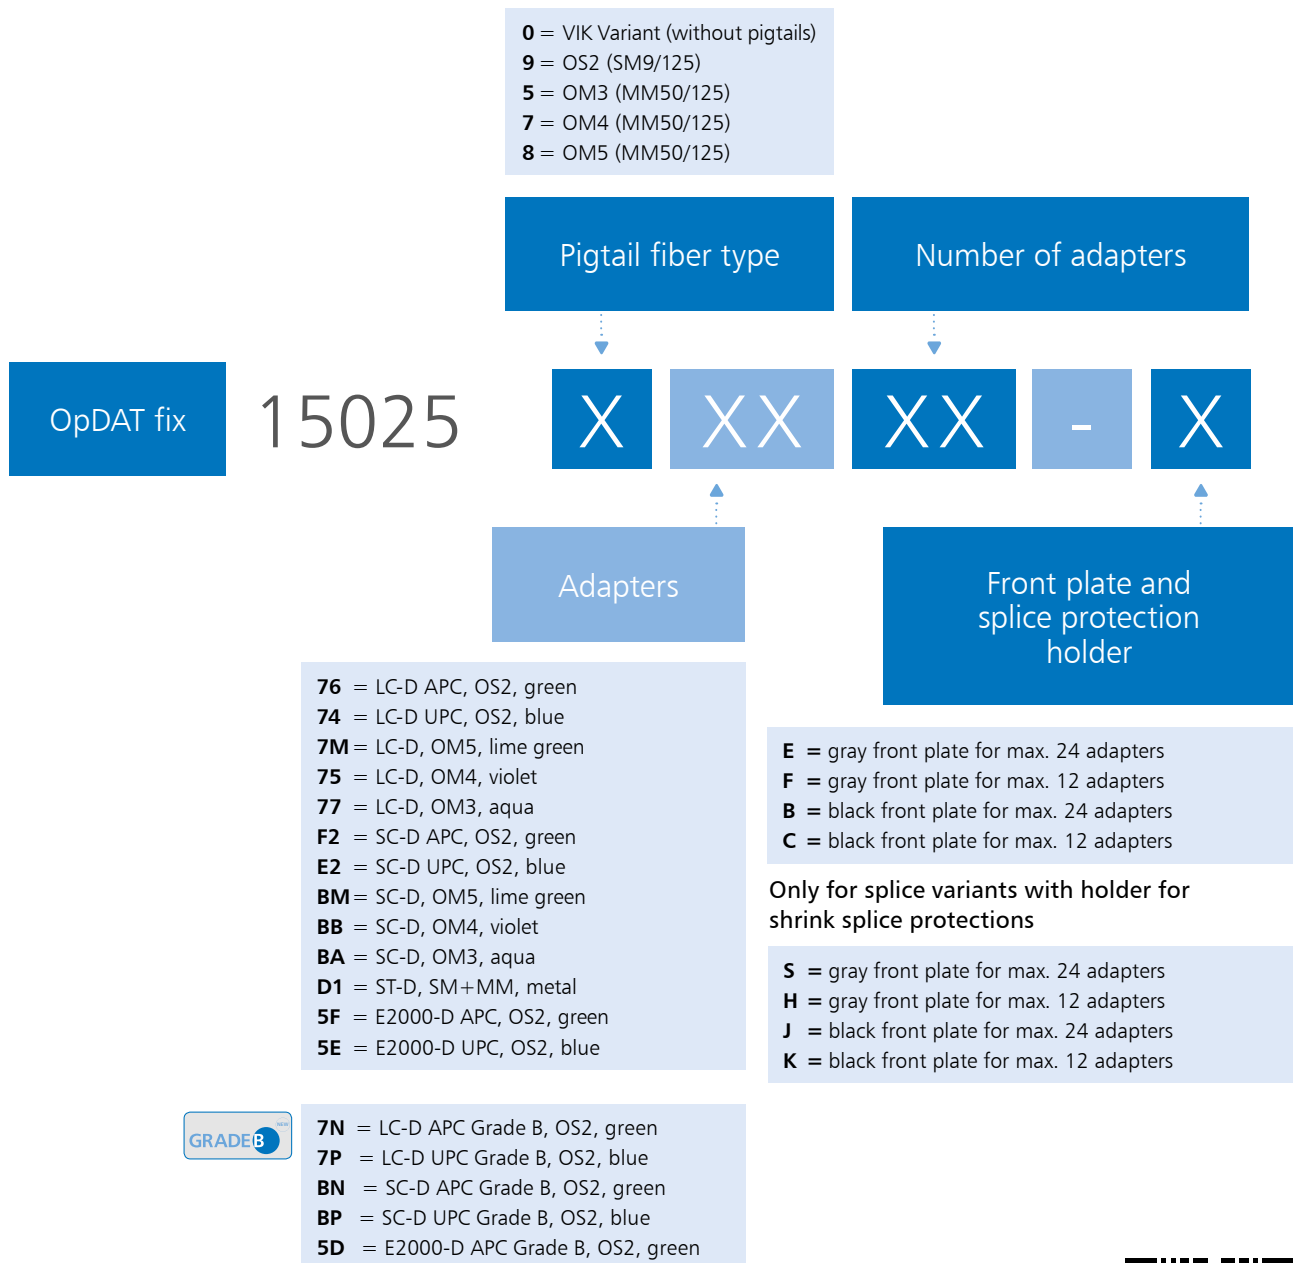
**0** = VIK Variant (without pigtails)
**9** = OS2 (SM9/125)
**5** = OM3 (MM50/125)
**7** = OM4 (MM50/125)
**8** = OM5 (MM50/125)

Pigtail fiber type

Number of adapters

OpDAT fix

15025

X XX XX - X

Adapters

Front plate and splice protection holder

**76** = LC-D APC, OS2, green
**74** = LC-D UPC, OS2, blue
**7M** = LC-D, OM5, lime green
**75** = LC-D, OM4, violet
**77** = LC-D, OM3, aqua
**F2** = SC-D APC, OS2, green
**E2** = SC-D UPC, OS2, blue
**BM** = SC-D, OM5, lime green
**BB** = SC-D, OM4, violet
**BA** = SC-D, OM3, aqua
**D1** = ST-D, SM+MM, metal
**5F** = E2000-D APC, OS2, green
**5E** = E2000-D UPC, OS2, blue

**E** = gray front plate for max. 24 adapters
**F** = gray front plate for max. 12 adapters
**B** = black front plate for max. 24 adapters
**C** = black front plate for max. 12 adapters

Only for splice variants with holder for shrink splice protections

**S** = gray front plate for max. 24 adapters
**H** = gray front plate for max. 12 adapters
**J** = black front plate for max. 24 adapters
**K** = black front plate for max. 12 adapters

GRADE B NEW

**7N** = LC-D APC Grade B, OS2, green
**7P** = LC-D UPC Grade B, OS2, blue
**BN** = SC-D APC Grade B, OS2, green
**BP** = SC-D UPC Grade B, OS2, blue
**5D** = E2000-D APC Grade B, OS2, green